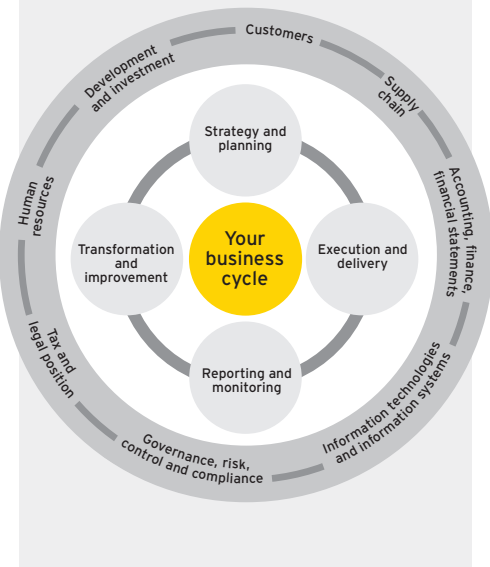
Customers

Supply chain

Accounting, finance, financial statements

Information technologies and information systems

Governance, risk, control and compliance

Tax and legal position

Human resources

Development and investment

Strategy and planning

Execution and delivery

Reporting and monitoring

Transformation and improvement

Your business cycle